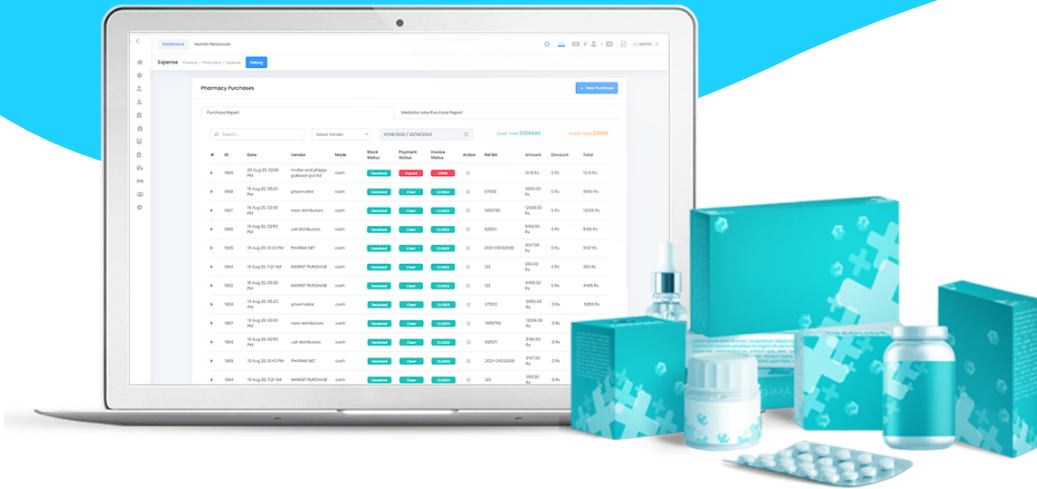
Dashboard Human Resources

Expense Finance › Pharmacy › Expense Debug

Pharmacy Purchases

+ New Purchase

Purchase Report

Medicine wise Purchase Report

Search...

Select Vendor

14/08/2020 / 20/08/2020

Cash Total 3556640

Credit Total 29640

| # | ID | Date | Vendor | Mode | Stock Status | Payment Status | Invoice Status | Action | Ref Bill | Amount | Discount | Total |
|---|---|---|---|---|---|---|---|---|---|---|---|---|
| | 1869 | 20 Aug 20, 02:56 PM | muller and phipps pakistan pvt ltd | cash | Received | Unpaid | OPEN | | | 1515 Rs | 0 Rs | 1515 Rs |
| | 1868 | 19 Aug 20, 05:20 PM | pharmatre | cash | Received | Clear | CLOSED | | 979112 | 19150.00 Rs | 0 Rs | 19150 Rs |
| | 1867 | 19 Aug 20, 03:08 PM | noor distributors | cash | Received | Clear | CLOSED | | 11651756 | 12008.00 Rs | 0 Rs | 12009 Rs |
| | 1866 | 19 Aug 20, 02:50 PM | udl distributors | cash | Received | Clear | CLOSED | | 825011 | 5160.00 Rs | 0 Rs | 5160 Rs |
| | 1865 | 19 Aug 20, 01:40 PM | PHARMA NET | cash | Received | Clear | CLOSED | | 2021-01032698 | 9167.00 Rs | 0 Rs | 9167 Rs |
| | 1864 | 19 Aug 20, 11:17 AM | MARKET PURCHASE | cash | Received | Clear | CLOSED | | 123 | 250.00 Rs | 0 Rs | 250 Rs |
| | 1863 | 19 Aug 20, 05:20 PM | MARKET PURCHASE | cash | Received | Clear | CLOSED | | 123 | 4465.00 Rs | 0 Rs | 4465 Rs |
| | 1868 | 19 Aug 20, 05:20 PM | pharmatre | cash | Received | Clear | CLOSED | | 979112 | 19850.00 Rs | 0 Rs | 19850 Rs |
| | 1867 | 19 Aug 20, 03:00 PM | noor distributors | cash | Received | Clear | CLOSED | | 11651756 | 12009.00 Rs | 0 Rs | 12009 Rs |
| | 1866 | 19 Aug 20, 02:50 PM | udl distributors | cash | Received | Clear | CLOSED | | 825011 | 5160.00 Rs | 0 Rs | 5160 Rs |
| | 1865 | 19 Aug 20, 01:40 PM | PHARMA NET | cash | Received | Clear | CLOSED | | 2021-01032698 | 9167.00 Rs | 0 Rs | 9167 Rs |
| | 1864 | 19 Aug 20, 11:17 AM | MARKET PURCHASE | cash | Received | Clear | CLOSED | | 123 | 250.00 Rs | 0 Rs | 250 Rs |